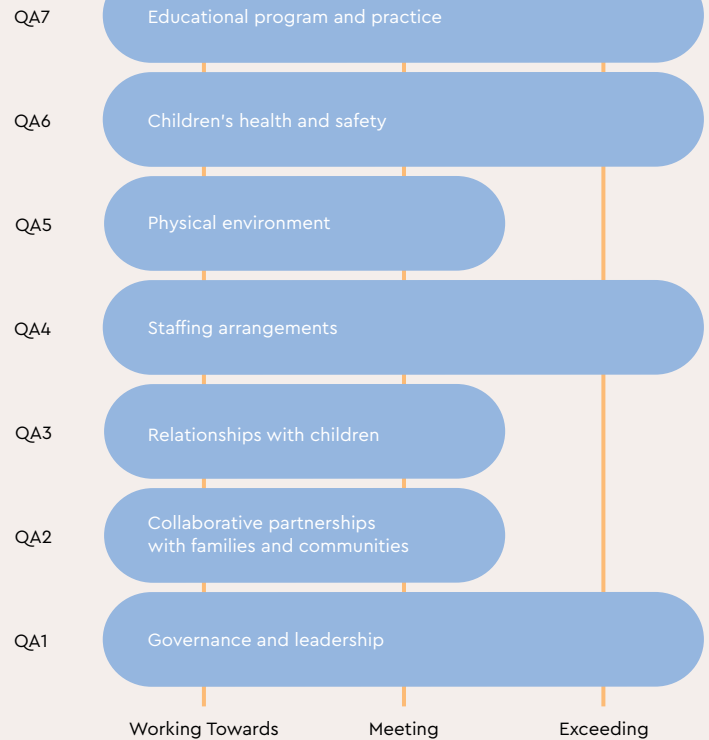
QA7 Educational program and practice

QA6 Children's health and safety

QA5 Physical environment

QA4 Staffing arrangements

QA3 Relationships with children

QA2 Collaborative partnerships with families and communities

QA1 Governance and leadership

Working Towards Meeting Exceeding